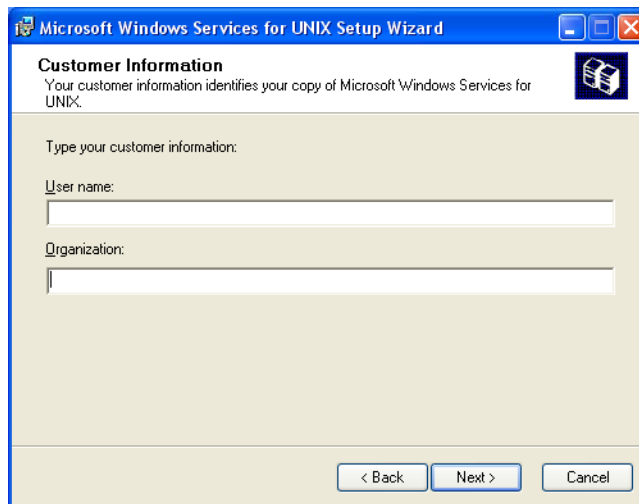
Microsoft Windows Services for UNIX Setup Wizard

Customer Information
Your customer information identifies your copy of Microsoft Windows Services for UNIX.

Type your customer information:

User name:

Organization:

< Back
Next >
Cancel